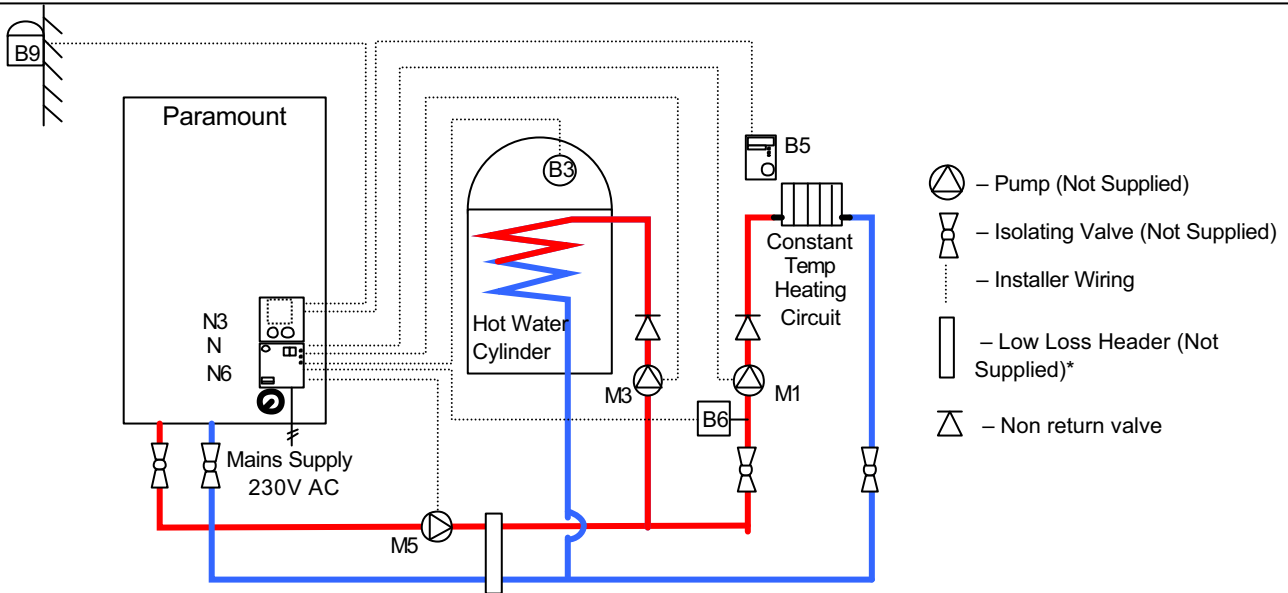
B9

Paramount

B3

B5

Constant Temp Heating Circuit

Hot Water Cylinder

N3
N
N6

M3

M1

B6

Mains Supply 230V AC

M5

– Pump (Not Supplied)

– Isolating Valve (Not Supplied)

– Installer Wiring

– Low Loss Header (Not Supplied)*

– Non return valve